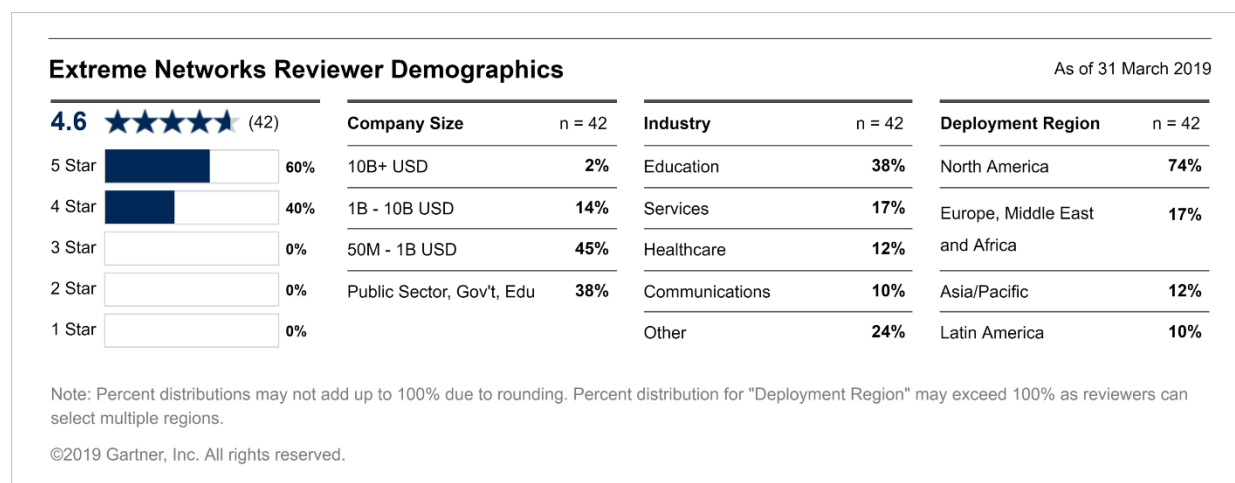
Extreme Networks Reviewer Demographics

As of 31 March 2019

4.6 (42)

| | |
|---|---|
| 5 Star | 60% |
| 4 Star | 40% |
| 3 Star | 0% |
| 2 Star | 0% |
| 1 Star | 0% |

| Company Size | n = 42 |
|---|---|
| 10B+ USD | 2% |
| 1B - 10B USD | 14% |
| 50M - 1B USD | 45% |
| Public Sector, Gov't, Edu | 38% |

| Industry | n = 42 |
|---|---|
| Education | 38% |
| Services | 17% |
| Healthcare | 12% |
| Communications | 10% |
| Other | 24% |

| Deployment Region | n = 42 |
|---|---|
| North America | 74% |
| Europe, Middle East and Africa | 17% |
| Asia/Pacific | 12% |
| Latin America | 10% |

Note: Percent distributions may not add up to 100% due to rounding. Percent distribution for "Deployment Region" may exceed 100% as reviewers can select multiple regions.

©2019 Gartner, Inc. All rights reserved.